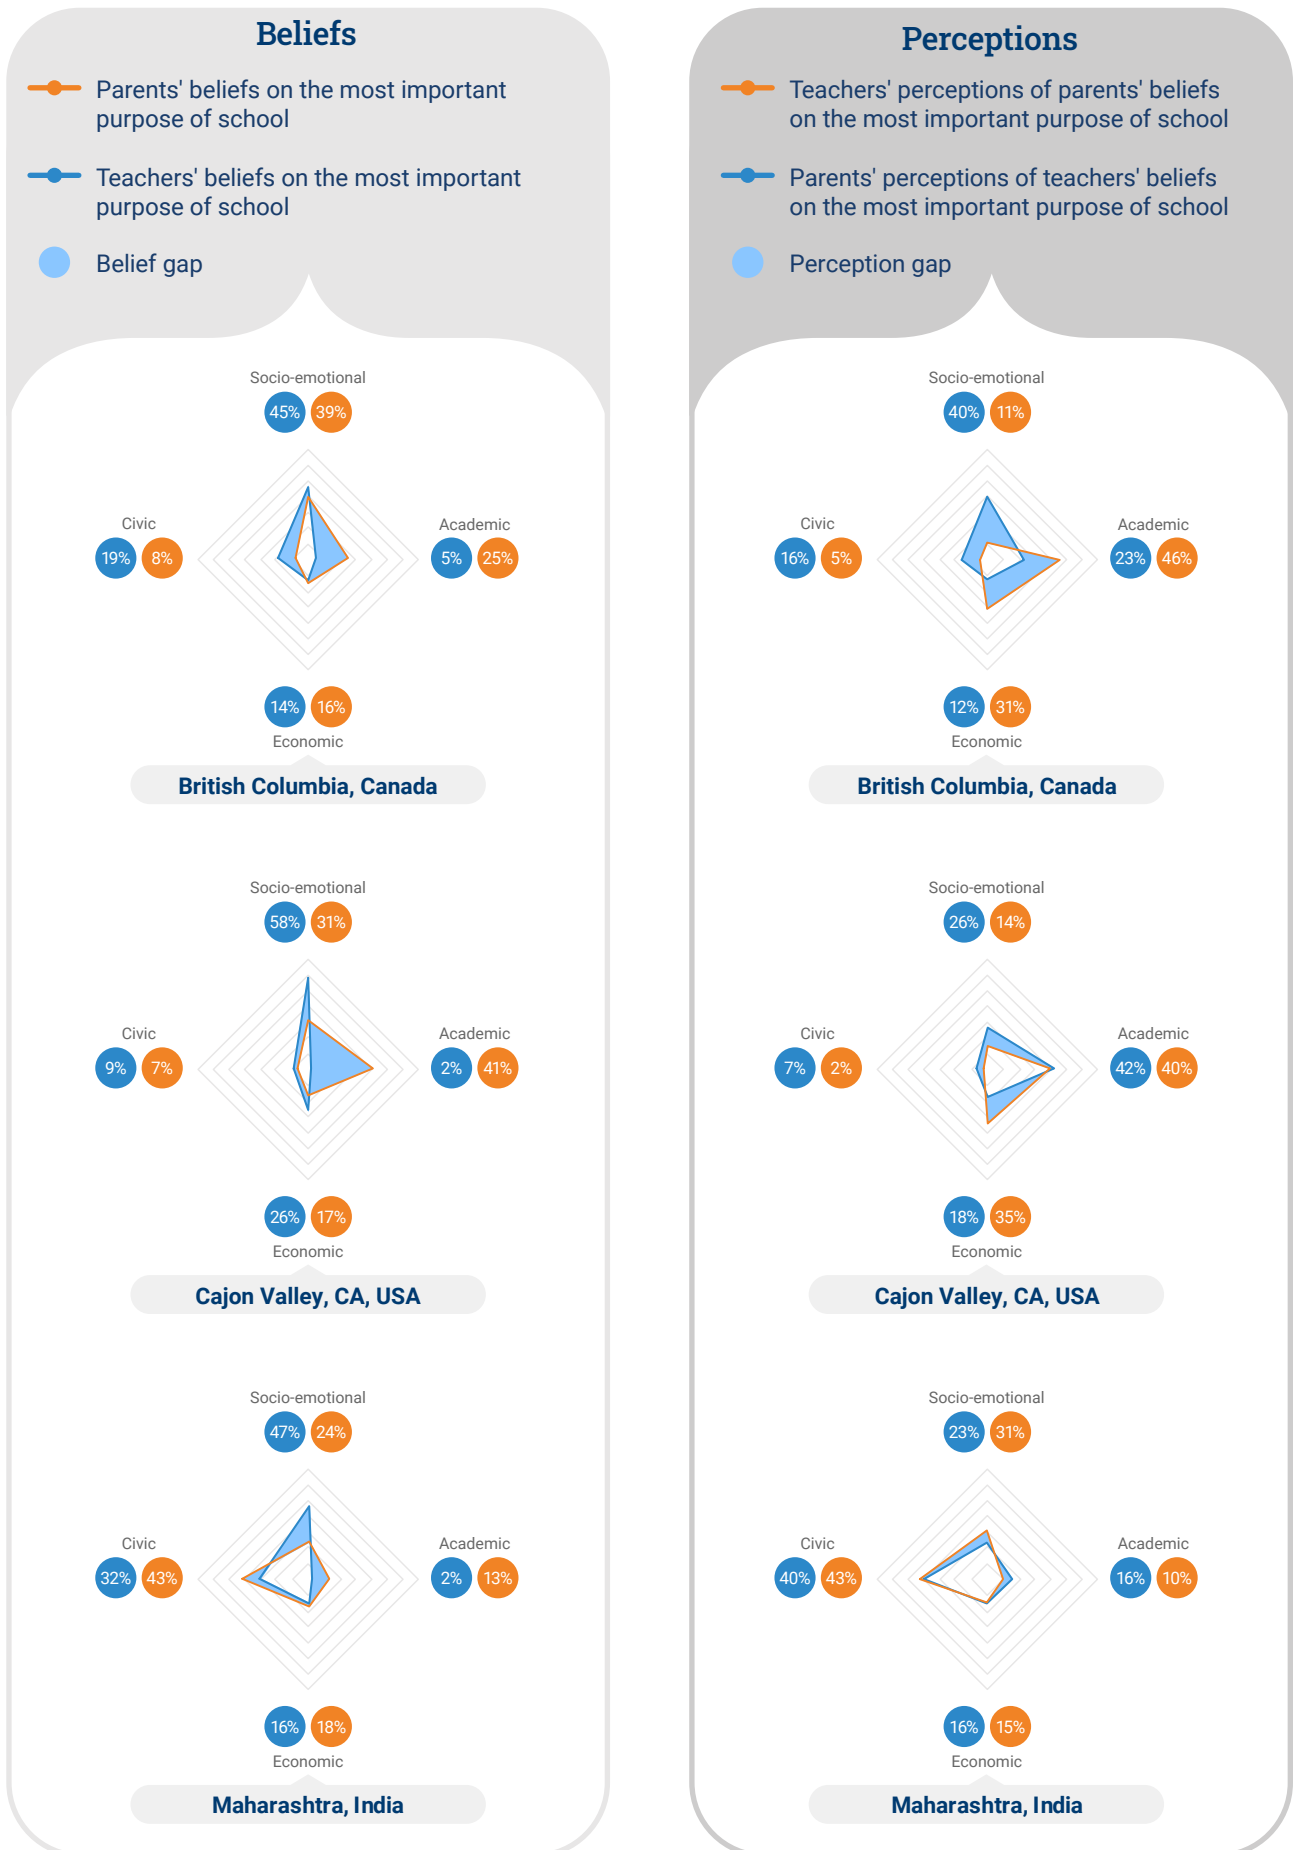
Beliefs

Parents' beliefs on the most important purpose of school

Teachers' beliefs on the most important purpose of school

Belief gap

Socio-emotional
45% 39%
Civic
19% 8%
Academic
5% 25%
14% 16%
Economic
British Columbia, Canada

Socio-emotional
58% 31%
Civic
9% 7%
Academic
2% 41%
26% 17%
Economic
Cajon Valley, CA, USA

Socio-emotional
47% 24%
Civic
32% 43%
Academic
2% 13%
16% 18%
Economic
Maharashtra, India

Perceptions

Teachers' perceptions of parents' beliefs on the most important purpose of school

Parents' perceptions of teachers' beliefs on the most important purpose of school

Perception gap

Socio-emotional
40% 11%
Civic
16% 5%
Academic
23% 46%
12% 31%
Economic
British Columbia, Canada

Socio-emotional
26% 14%
Civic
7% 2%
Academic
42% 40%
18% 35%
Economic
Cajon Valley, CA, USA

Socio-emotional
23% 31%
Civic
40% 43%
Academic
16% 10%
16% 15%
Economic
Maharashtra, India